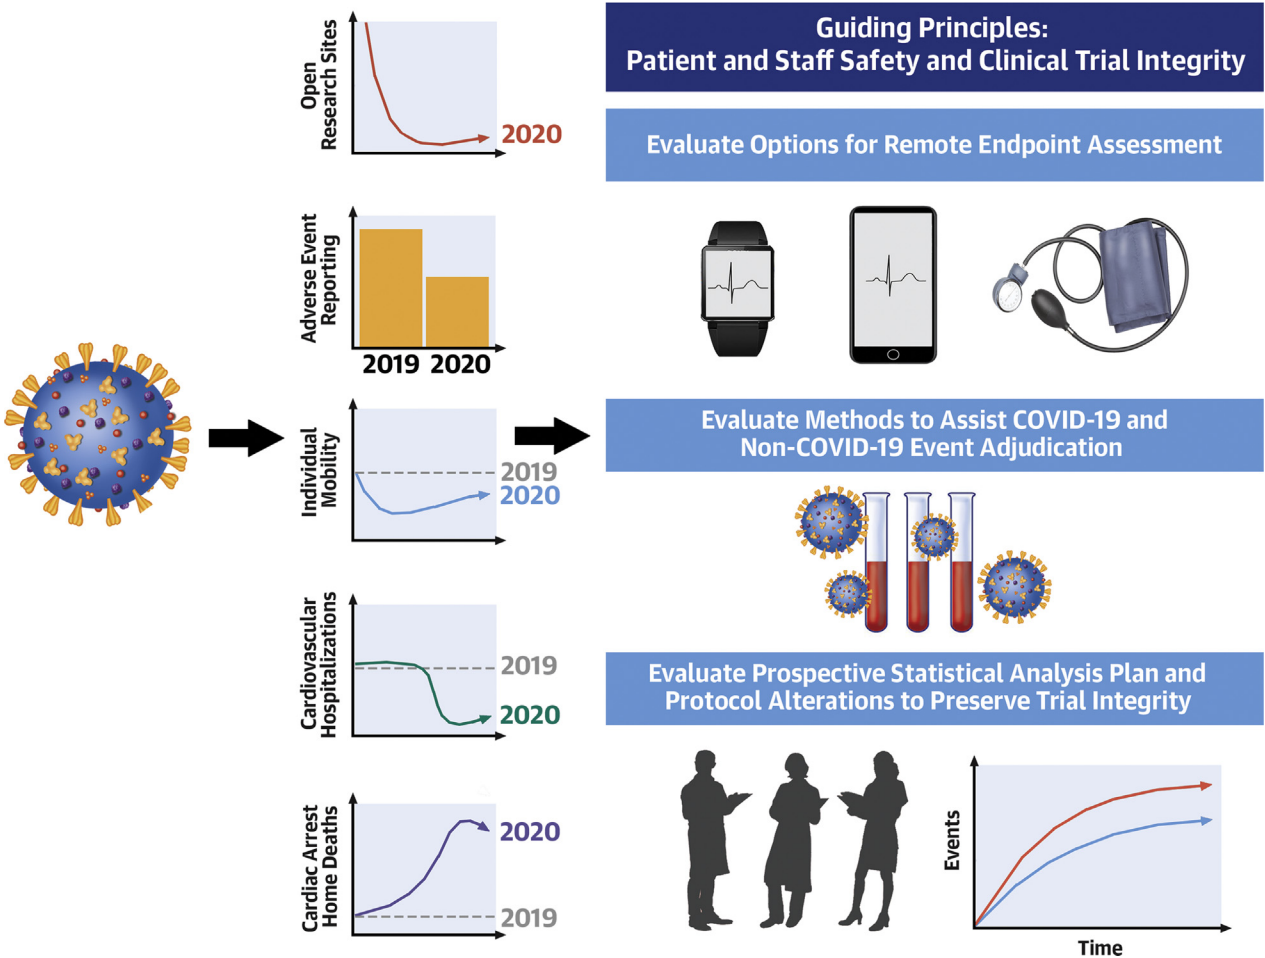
Open Research Sites

2020

Adverse Event Reporting

2019 2020

Individual Mobility

2019
2020

Cardiovascular Hospitalizations

2019
2020

Cardiac Arrest Home Deaths

2020
2019

Guiding Principles:
Patient and Staff Safety and Clinical Trial Integrity

Evaluate Options for Remote Endpoint Assessment

Evaluate Methods to Assist COVID-19 and Non-COVID-19 Event Adjudication

Evaluate Prospective Statistical Analysis Plan and Protocol Alterations to Preserve Trial Integrity

Events

Time